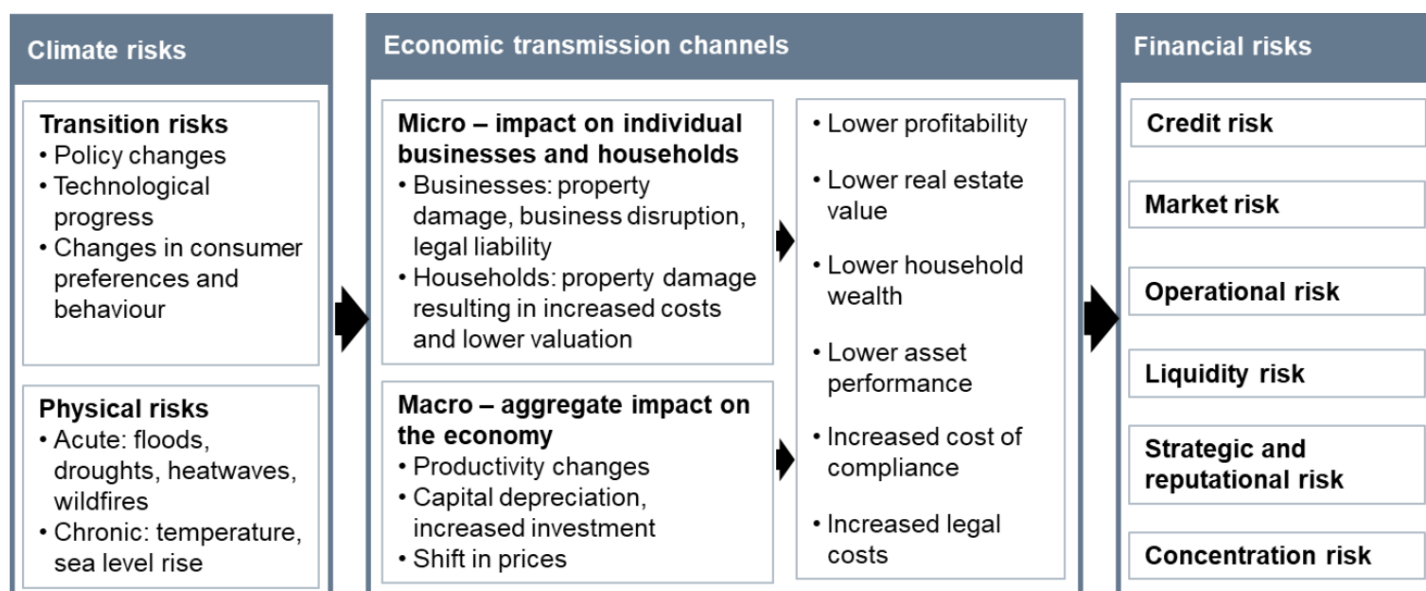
Climate risks

Transition risks
• Policy changes
• Technological progress
• Changes in consumer preferences and behaviour

Physical risks
• Acute: floods, droughts, heatwaves, wildfires
• Chronic: temperature, sea level rise

Economic transmission channels

Micro – impact on individual businesses and households
• Businesses: property damage, business disruption, legal liability
• Households: property damage resulting in increased costs and lower valuation

Macro – aggregate impact on the economy
• Productivity changes
• Capital depreciation, increased investment
• Shift in prices

• Lower profitability
• Lower real estate value
• Lower household wealth
• Lower asset performance
• Increased cost of compliance
• Increased legal costs

Financial risks

Credit risk

Market risk

Operational risk

Liquidity risk

Strategic and reputational risk

Concentration risk